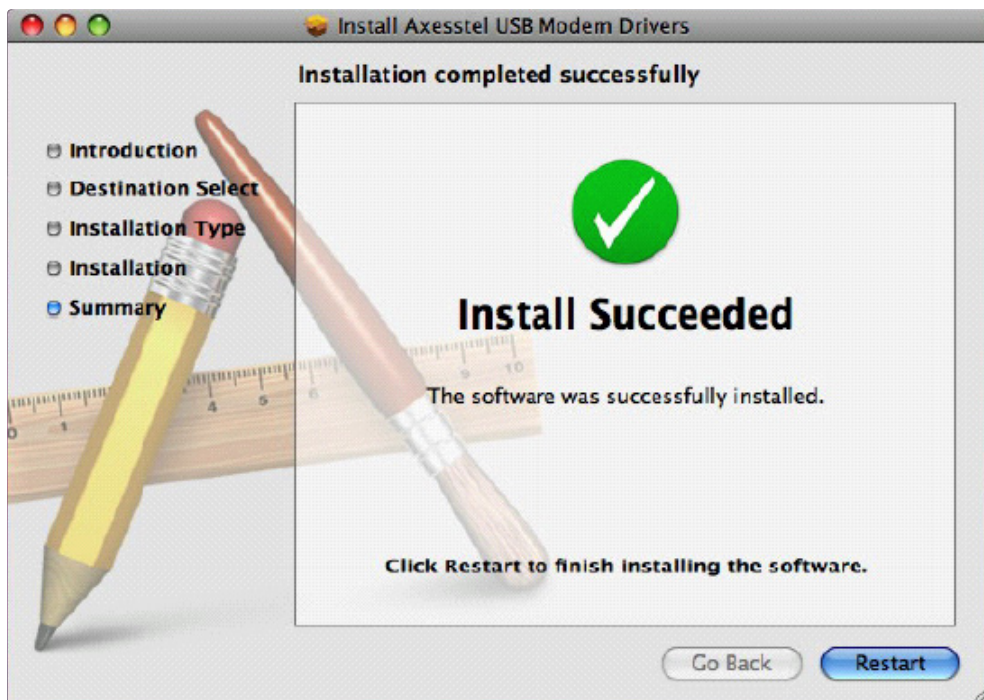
Install Axesstel USB Modem Drivers

Installation completed successfully

Introduction
Destination Select
Installation Type
Installation
Summary

Install Succeeded

The software was successfully installed.

Click Restart to finish installing the software.

Go Back
Restart